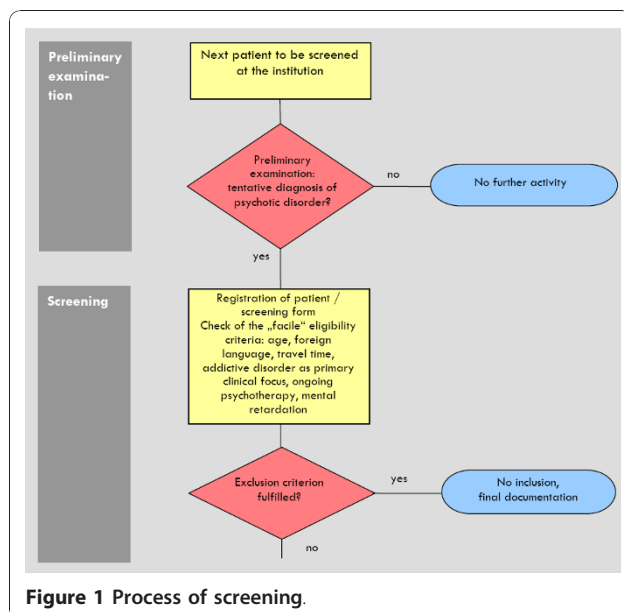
Preliminary examination

Next patient to be screened at the institution

Preliminary examination: tentative diagnosis of psychotic disorder?

no

No further activity

yes

Screening

Registration of patient / screening form
Check of the „facile" eligibility criteria: age, foreign language, travel time, addictive disorder as primary clinical focus, ongoing psychotherapy, mental retardation

Exclusion criterion fulfilled?

yes

No inclusion, final documentation

no

Figure 1 Process of screening.